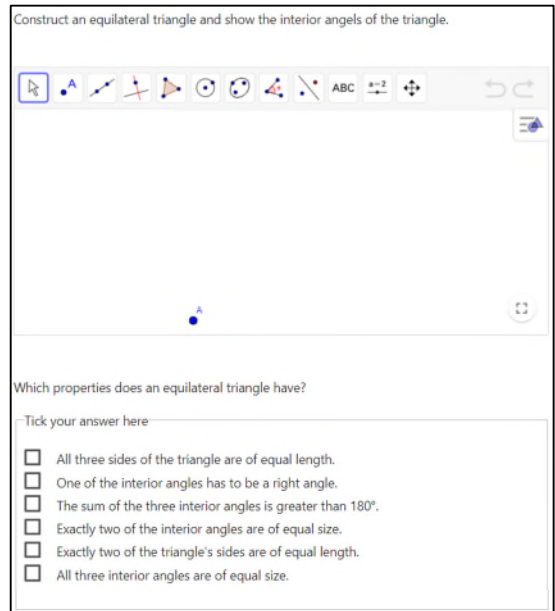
Construct an equilateral triangle and show the interior angels of the triangle.

ABC $a=2$

A

Which properties does an equilateral triangle have?

Tick your answer here

☐ All three sides of the triangle are of equal length.
☐ One of the interior angles has to be a right angle.
☐ The sum of the three interior angles is greater than 180°.
☐ Exactly two of the interior angles are of equal size.
☐ Exactly two of the triangle's sides are of equal length.
☐ All three interior angles are of equal size.